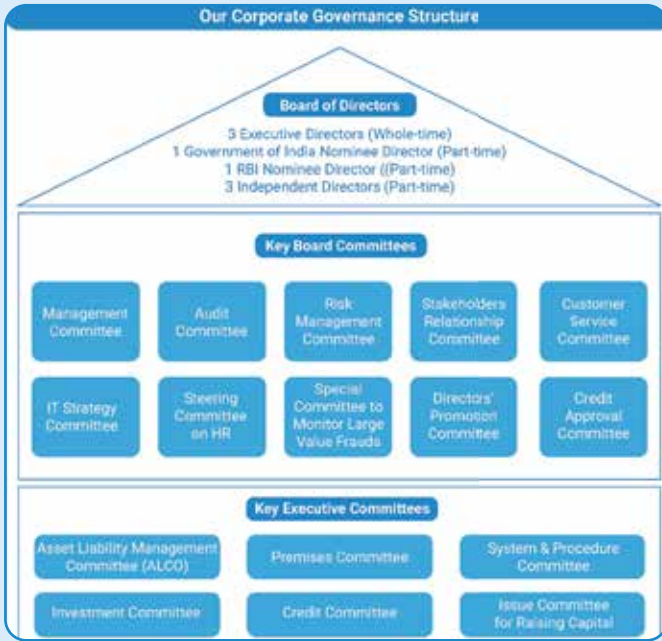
Our Corporate Governance Structure

Board of Directors

3 Executive Directors (Whole-time)
1 Government of India Nominee Director (Part-time)
1 RBI Nominee Director ((Part-time)
3 Independent Directors (Part-time)

Key Board Committees

Management Committee

Audit Committee

Risk Management Committee

Stakeholders Relationship Committee

Customer Service Committee

IT Strategy Committee

Steering Committee on HR

Special Committee to Monitor Large Value Frauds

Directors' Promotion Committee

Credit Approval Committee

Key Executive Committees

Asset Liability Management Committee (ALCO)

Premises Committee

System & Procedure Committee

Investment Committee

Credit Committee

Issue Committee for Raising Capital